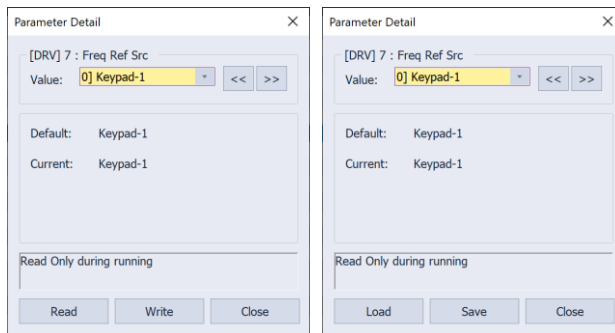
Parameter Detail
×
[DRV] 7 : Freq Ref Src
Value: 0] Keypad-1
<<
>>
Default: Keypad-1
Current: Keypad-1
Read Only during running
Read
Write
Close

Parameter Detail
×
[DRV] 7 : Freq Ref Src
Value: 0] Keypad-1
<<
>>
Default: Keypad-1
Current: Keypad-1
Read Only during running
Load
Save
Close